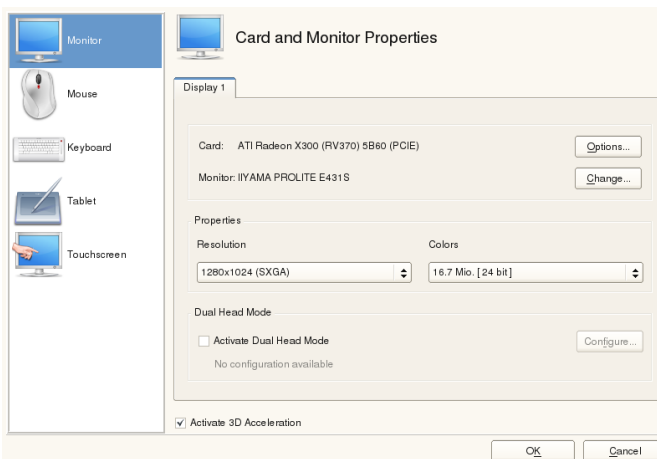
Monitor

Mouse

Keyboard

Tablet

Touchscreen

Card and Monitor Properties

Display 1

Card: ATI Radeon X300 (RV370) 5B60 (PCIE)

Options...

Monitor: IIYAMA PROLITE E431S

Change...

Properties

Resolution

1280x1024 (SXGA)

Colors

16.7 Mio. [24 bit]

Dual Head Mode

Activate Dual Head Mode

Configure...

No configuration available

Activate 3D Acceleration

OK

Cancel